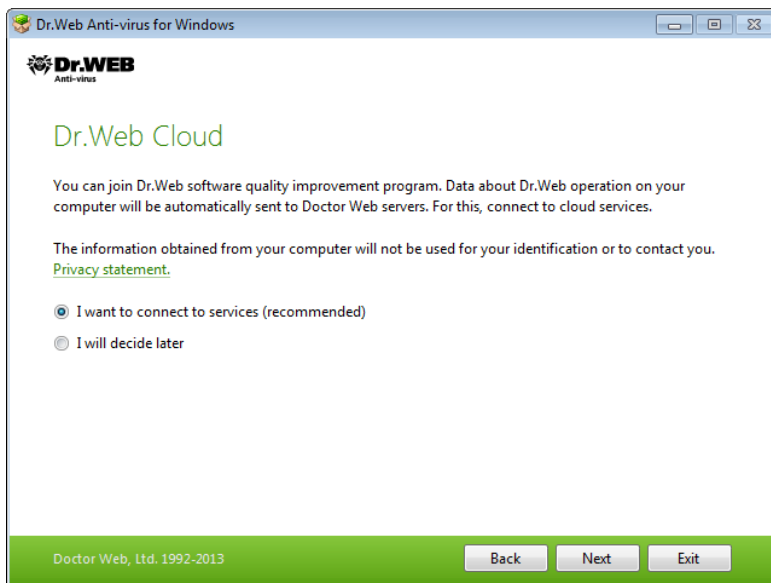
Dr.Web Anti-virus for Windows

Dr.WEB
Anti-virus

Dr.Web Cloud

You can join Dr.Web software quality improvement program. Data about Dr.Web operation on your computer will be automatically sent to Doctor Web servers. For this, connect to cloud services.

The information obtained from your computer will not be used for your identification or to contact you.
Privacy statement.

I want to connect to services (recommended)

I will decide later

Doctor Web, Ltd. 1992-2013

Back

Next

Exit